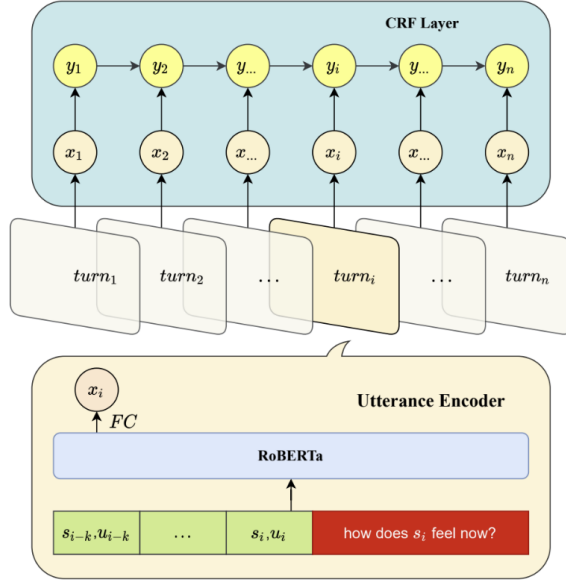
CRF Layer

$y_1$ $y_2$ $y_{...}$ $y_i$ $y_{...}$ $y_n$

$x_1$ $x_2$ $x_{...}$ $x_i$ $x_{...}$ $x_n$

$turn_1$ $turn_2$ $\ldots$ $turn_i$ $\ldots$ $turn_n$

$x_i$

$FC$

Utterance Encoder

RoBERTa

| $s_{i-k}, u_{i-k}$ | $\ldots$ | $s_i, u_i$ | how does $s_i$ feel now? |
|---|---|---|---|